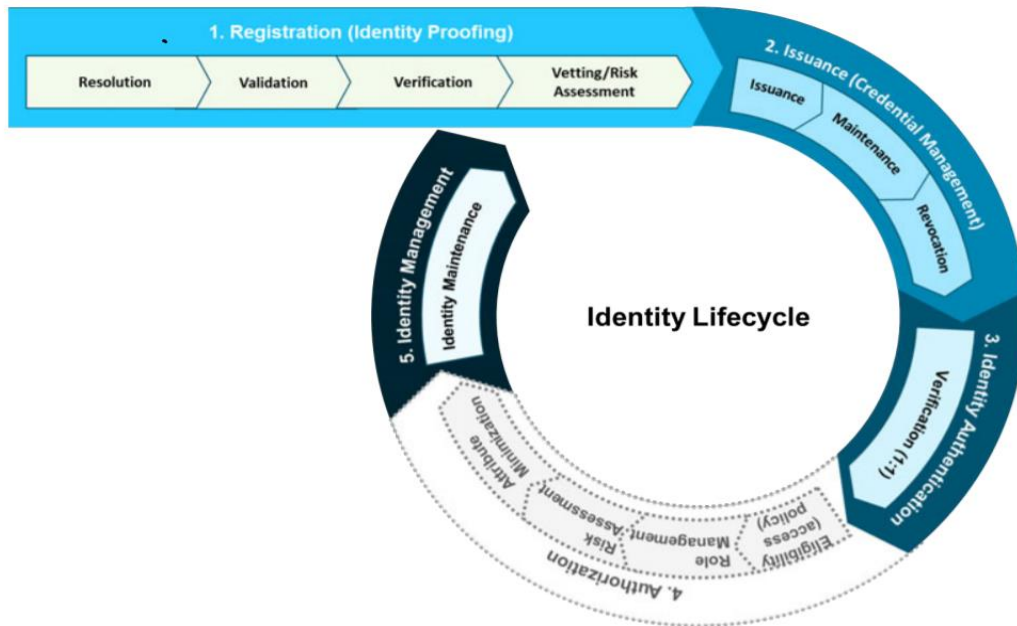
1. Registration (Identity Proofing)

Resolution

Validation

Verification

Vetting/Risk Assessment

2. Issuance (Credential Management)

Issuance

Maintenance

Revocation

3. Identity Authentication

Verification (1:1)

4. Authorization

Eligibility (access policy)

Role Management

Risk Assessment

Attribute Minimization

5. Identity Management

Identity Maintenance

Identity Lifecycle